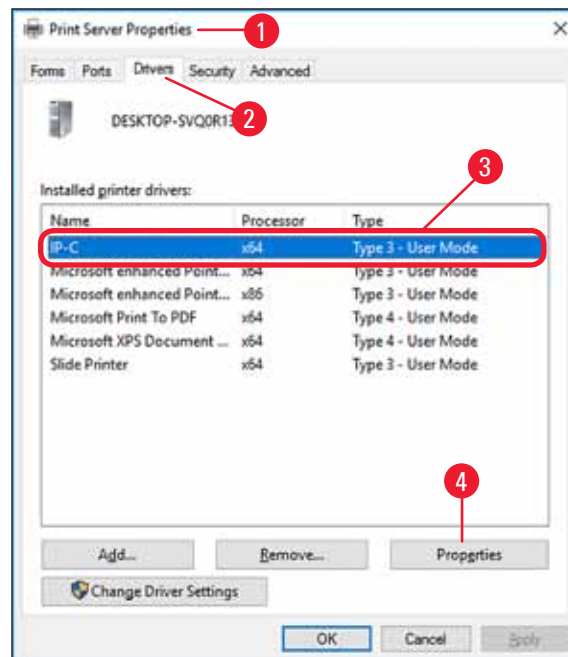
Print Server Properties 1

Forms Ports Drivers Security Advanced

2

DESKTOP-SVQ0R1

Installed printer drivers:

3

| Name | Processor | Type |
|---|---|---|
| IP-C | x64 | Type 3 - User Mode |
| Microsoft enhanced Point... | x64 | Type 3 - User Mode |
| Microsoft enhanced Point... | x86 | Type 3 - User Mode |
| Microsoft Print To PDF | x64 | Type 4 - User Mode |
| Microsoft XPS Document ... | x64 | Type 4 - User Mode |
| Slide Printer | x64 | Type 3 - User Mode |

4

Add... Remove... Properties

Change Driver Settings

OK Cancel Apply